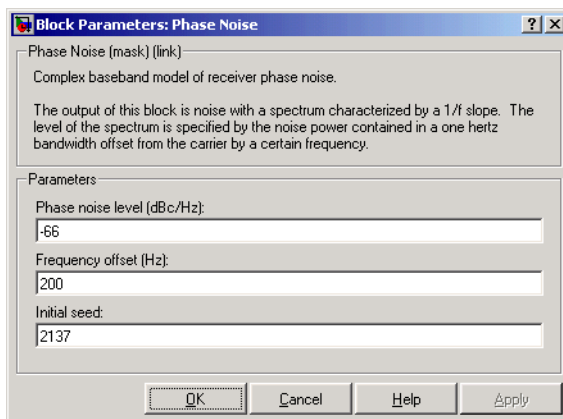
Block Parameters: Phase Noise

?

X

Phase Noise (mask) (link)

Complex baseband model of receiver phase noise.

The output of this block is noise with a spectrum characterized by a 1/f slope. The level of the spectrum is specified by the noise power contained in a one hertz bandwidth offset from the carrier by a certain frequency.

Parameters

Phase noise level (dBc/Hz):

-66

Frequency offset (Hz):

200

Initial seed:

2137

OK

Cancel

Help

Apply